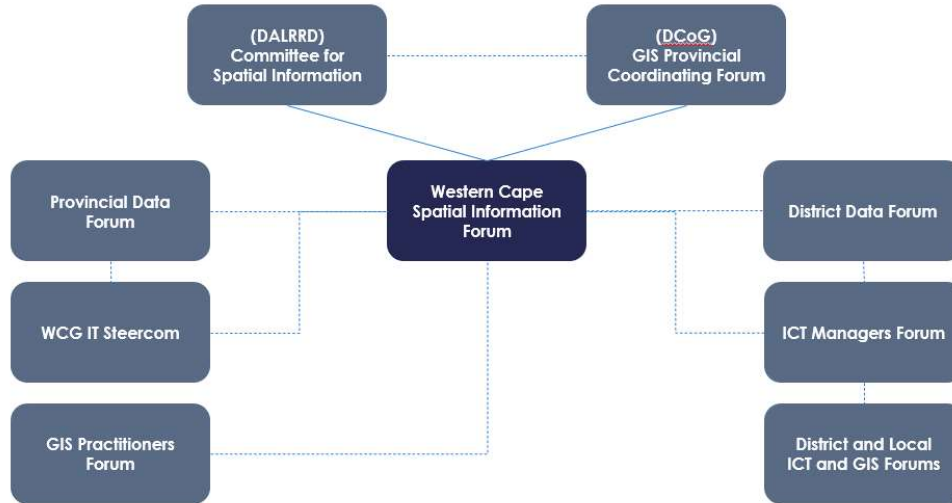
(DALRRD)
Committee for
Spatial Information

(DCoG)
GIS Provincial
Coordinating Forum

Provincial Data Forum

Western Cape Spatial Information Forum

District Data Forum

WCG IT Steercom

ICT Managers Forum

GIS Practitioners Forum

District and Local ICT and GIS Forums